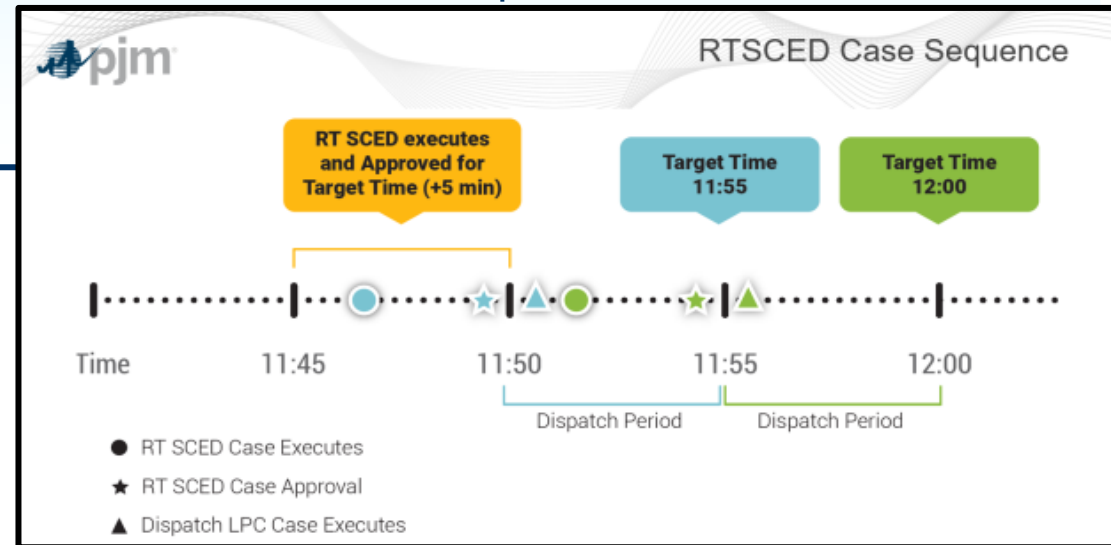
pjm

RTSCED Case Sequence

RT SCED executes and Approved for Target Time (+5 min)

Target Time 11:55

Target Time 12:00

Time

11:45

11:50

11:55

12:00

Dispatch Period

Dispatch Period

● RT SCED Case Executes

★ RT SCED Case Approval

▲ Dispatch LPC Case Executes